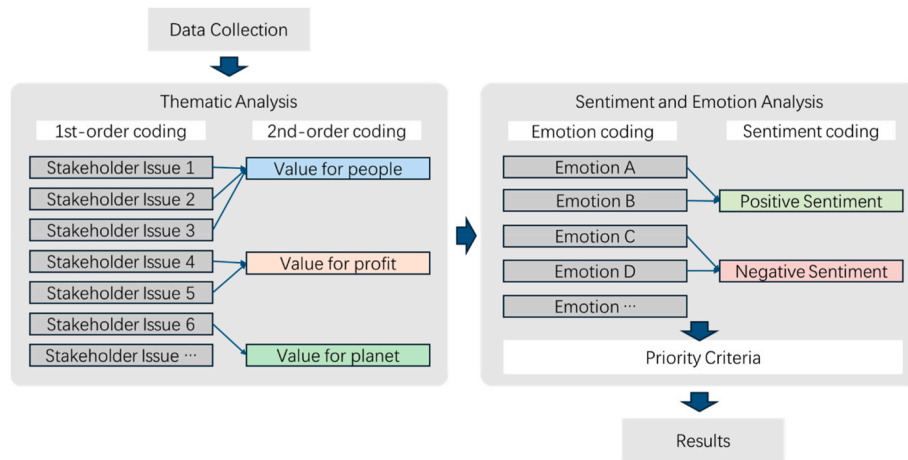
Data Collection

Thematic Analysis

1st-order coding

2nd-order coding

Stakeholder Issue 1

Stakeholder Issue 2

Stakeholder Issue 3

Stakeholder Issue 4

Stakeholder Issue 5

Stakeholder Issue 6

Stakeholder Issue ···

Value for people

Value for profit

Value for planet

Sentiment and Emotion Analysis

Emotion coding

Sentiment coding

Emotion A

Emotion B

Emotion C

Emotion D

Emotion ···

Positive Sentiment

Negative Sentiment

Priority Criteria

Results